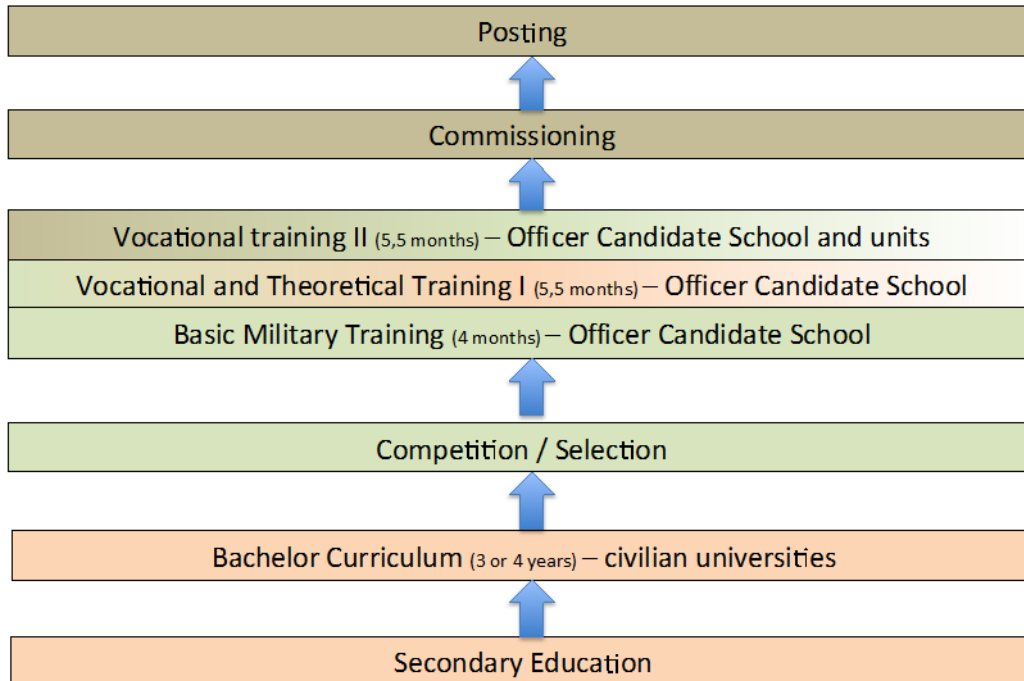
Posting

Commissioning

Vocational training II (5,5 months) – Officer Candidate School and units

Vocational and Theoretical Training I (5,5 months) – Officer Candidate School

Basic Military Training (4 months) – Officer Candidate School

Competition / Selection

Bachelor Curriculum (3 or 4 years) – civilian universities

Secondary Education